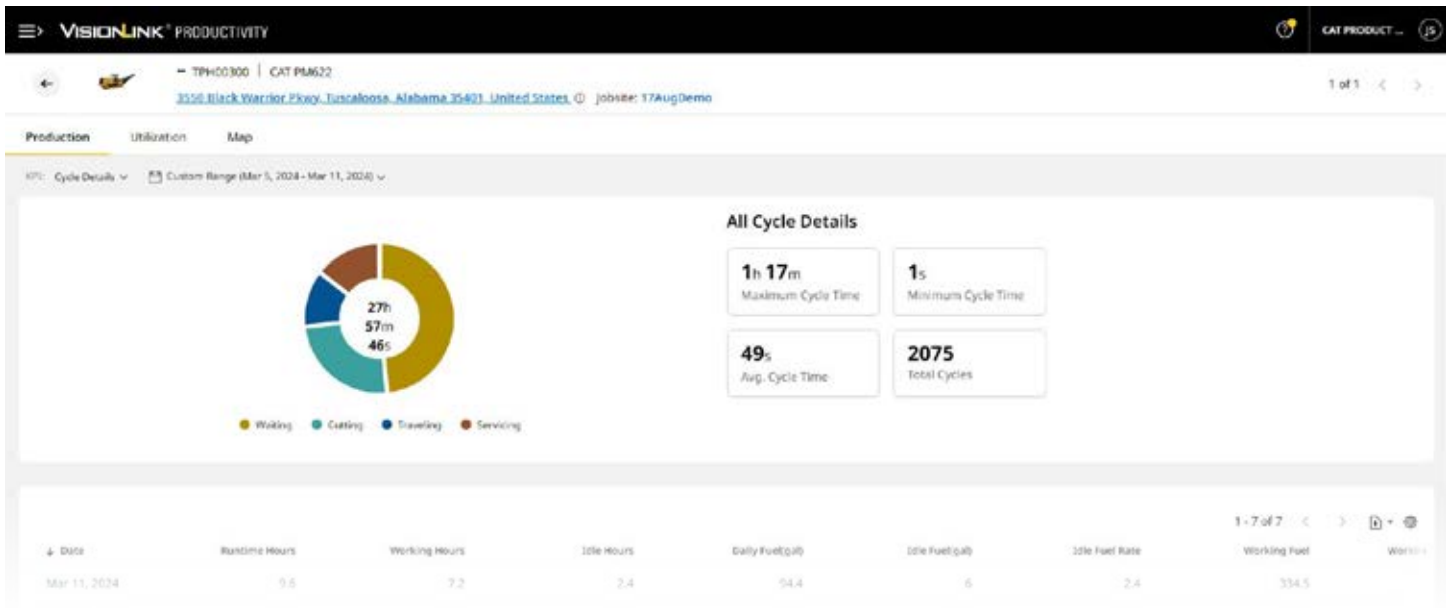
VISIONLINK® PRODUCTIVITY

CAT PRODUCT ... JS

– TPH00300 | CAT PM622

3550 Black Warrior Pkwy, Tuscaloosa, Alabama 35401, United States ⓘ Jobsite: 17AugDemo

1 of 1

Production Utilization Map

KPI: Cycle Details Custom Range (Mar 5, 2024 - Mar 11, 2024)

27h 57m 46s

Waiting Cutting Traveling Servicing

All Cycle Details

1h 17m
Maximum Cycle Time

1s
Minimum Cycle Time

49s
Avg. Cycle Time

2075
Total Cycles

1 - 7 of 7

| Date | Runtime Hours | Working Hours | Idle Hours | Daily Fuel(gal) | Idle Fuel(gal) | Idle Fuel Rate | Working Fuel | Work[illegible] |
|---|---|---|---|---|---|---|---|---|
| Mar 11, 2024 | 9.6 | 7.2 | 2.4 | 54.4 | 6 | 2.4 | 334.5 | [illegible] |